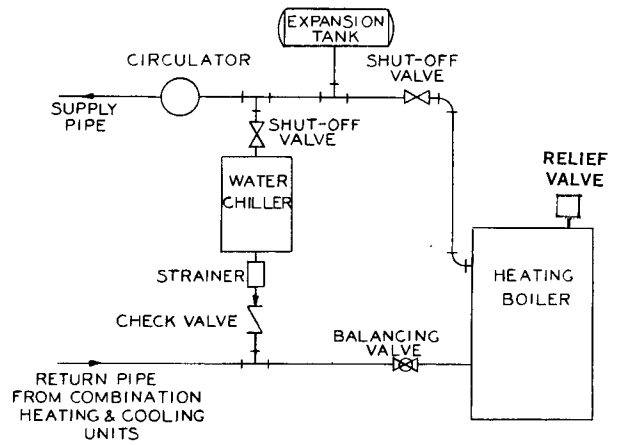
EXPANSION TANK

CIRCULATOR

SHUT-OFF VALVE

SUPPLY PIPE

SHUT-OFF VALVE

WATER CHILLER

RELIEF VALVE

STRAINER

HEATING BOILER

CHECK VALVE

BALANCING VALVE

RETURN PIPE FROM COMBINATION HEATING & COOLING UNITS